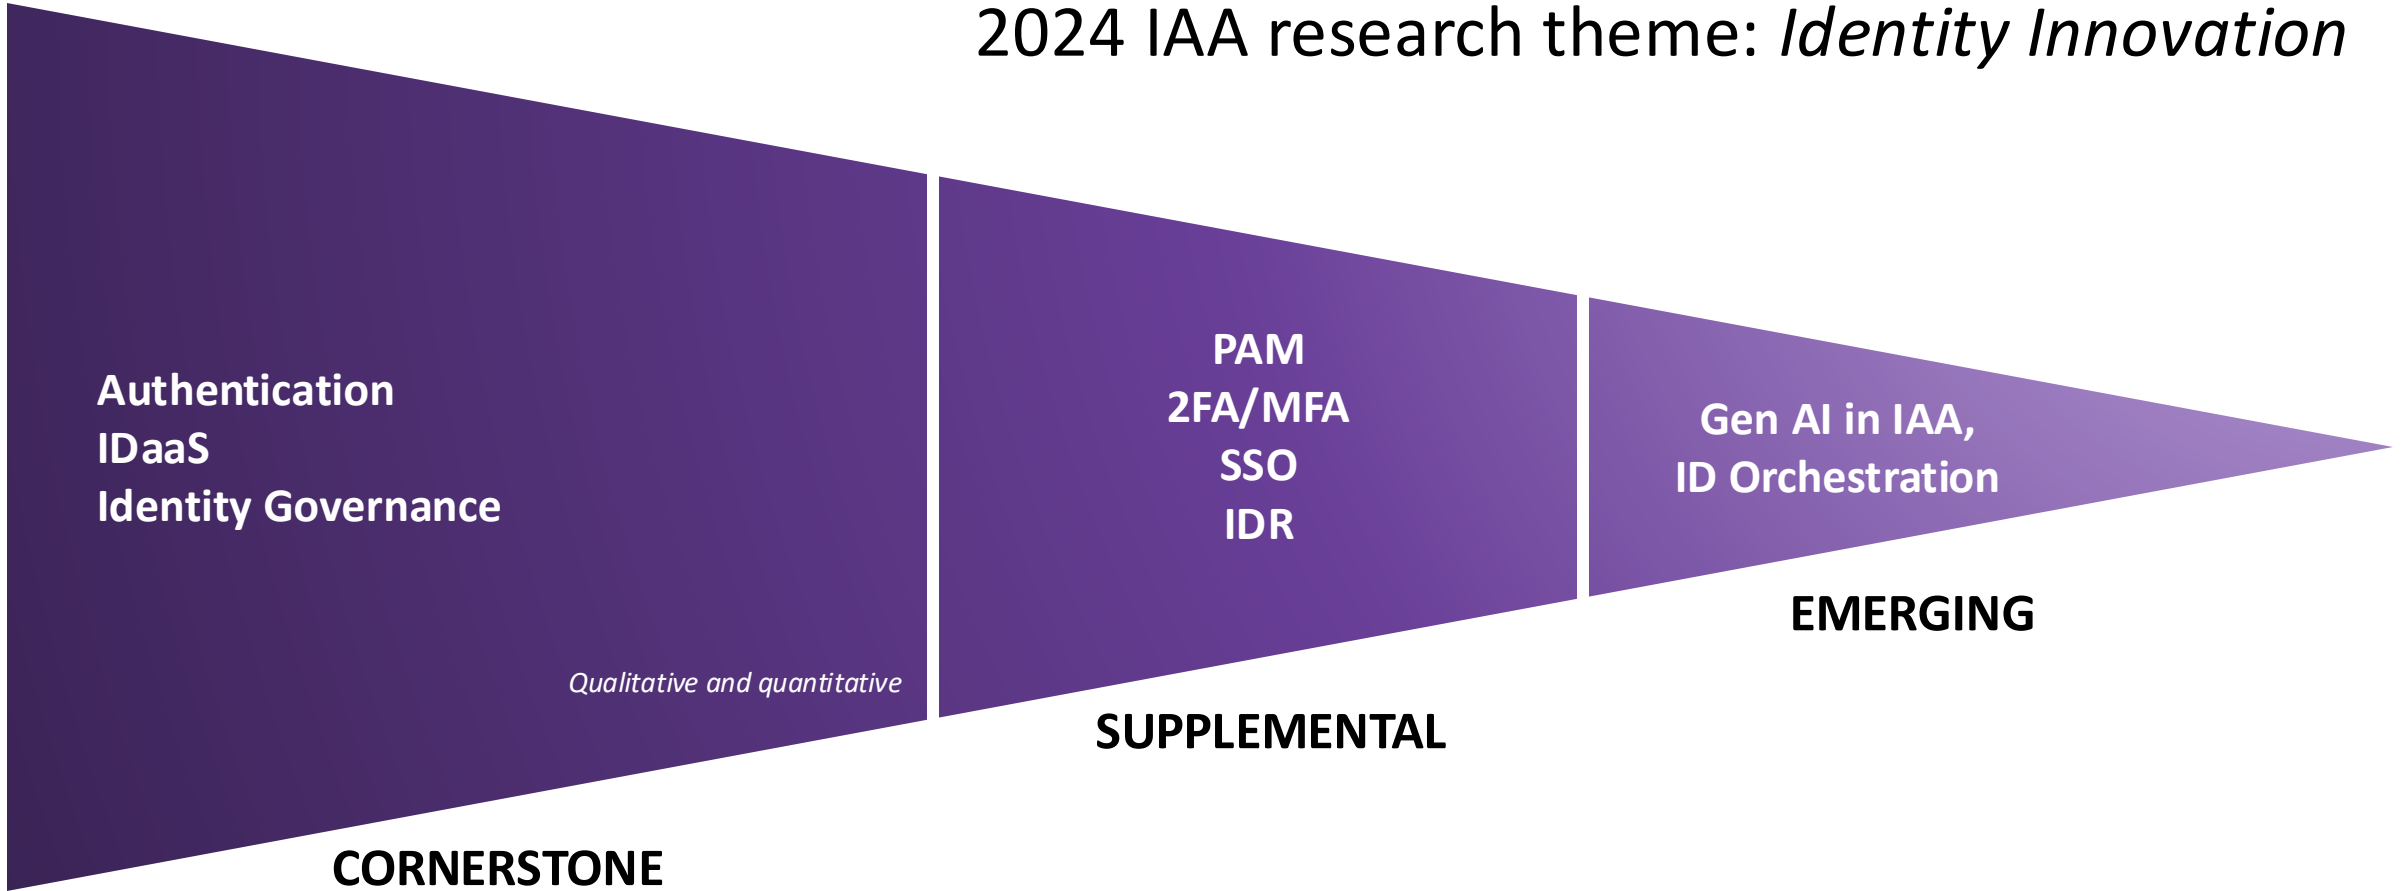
2024 IAA research theme: *Identity Innovation*

Authentication
IDaaS
Identity Governance

*Qualitative and quantitative*

CORNERSTONE

PAM
2FA/MFA
SSO
IDR

SUPPLEMENTAL

Gen AI in IAA,
ID Orchestration

EMERGING